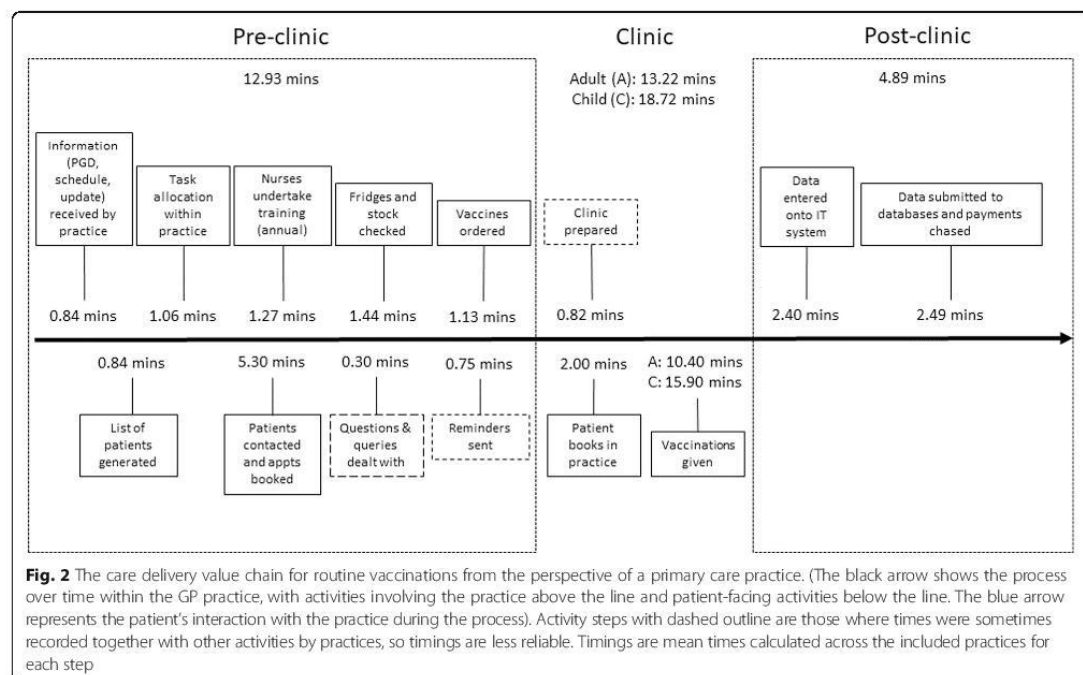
Pre-clinic

Clinic

Post-clinic

12.93 mins

Adult (A): 13.22 mins
Child (C): 18.72 mins

4.89 mins

Information (PGD, schedule, update) received by practice

Task allocation within practice

Nurses undertake training (annual)

Fridges and stock checked

Vaccines ordered

Clinic prepared

Data entered onto IT system

Data submitted to databases and payments chased

0.84 mins

1.06 mins

1.27 mins

1.44 mins

1.13 mins

0.82 mins

2.40 mins

2.49 mins

0.84 mins

5.30 mins

0.30 mins

0.75 mins

2.00 mins

A: 10.40 mins
C: 15.90 mins

List of patients generated

Patients contacted and appts booked

Questions & queries dealt with

Reminders sent

Patient books in practice

Vaccinations given

**Fig. 2** The care delivery value chain for routine vaccinations from the perspective of a primary care practice. (The black arrow shows the process over time within the GP practice, with activities involving the practice above the line and patient-facing activities below the line. The blue arrow represents the patient's interaction with the practice during the process). Activity steps with dashed outline are those where times were sometimes recorded together with other activities by practices, so timings are less reliable. Timings are mean times calculated across the included practices for each step